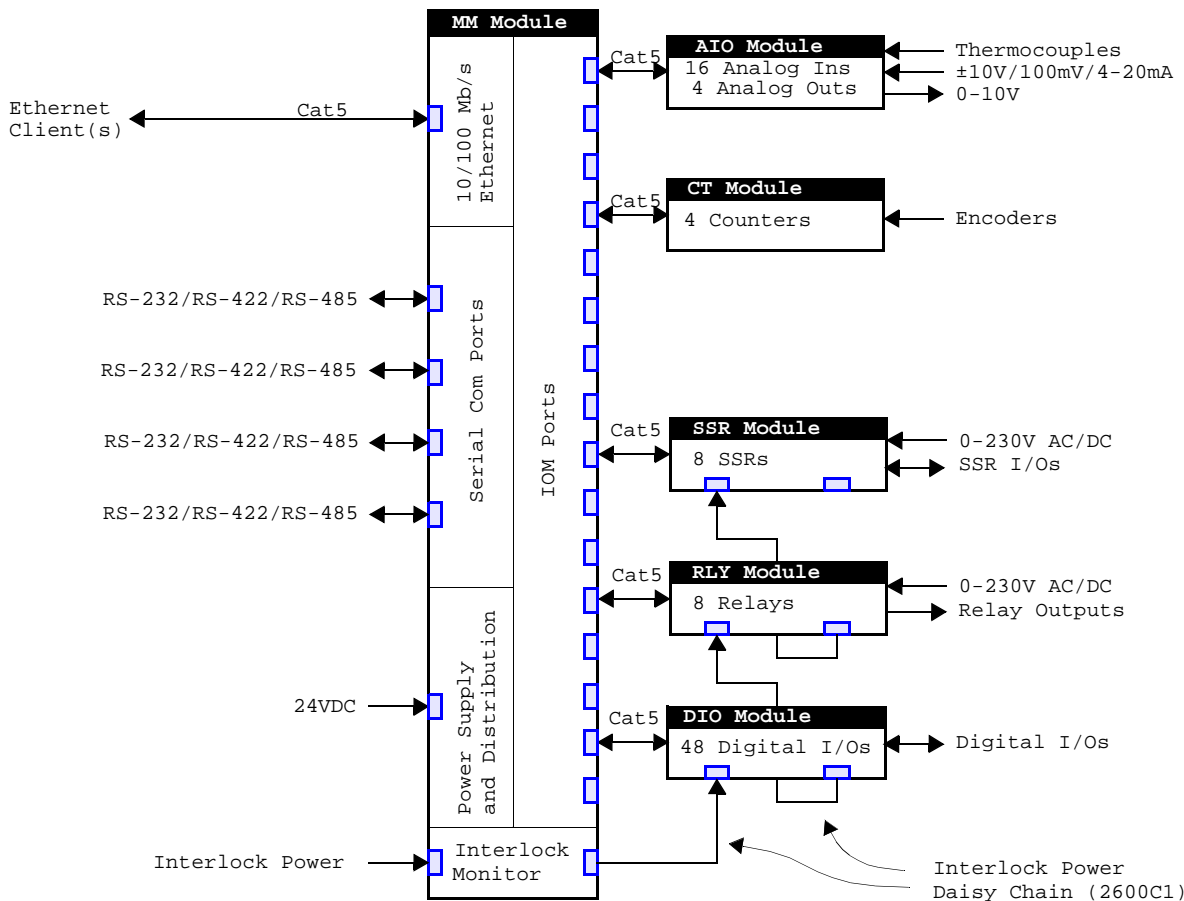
MM Module

10/100 Mb/s Ethernet

Serial Com Ports

Power Supply and Distribution

IOM Ports

Interlock Monitor

Ethernet Client(s)

Cat5

RS-232/RS-422/RS-485

RS-232/RS-422/RS-485

RS-232/RS-422/RS-485

RS-232/RS-422/RS-485

24VDC

Interlock Power

Cat5

AIO Module

16 Analog Ins
4 Analog Outs

Thermocouples
±10V/100mV/4-20mA
0-10V

Cat5

CT Module

4 Counters

Encoders

Cat5

SSR Module

8 SSRs

0-230V AC/DC
SSR I/Os

Cat5

RLY Module

8 Relays

0-230V AC/DC
Relay Outputs

Cat5

DIO Module

48 Digital I/Os

Digital I/Os

Interlock Power Daisy Chain (2600C1)